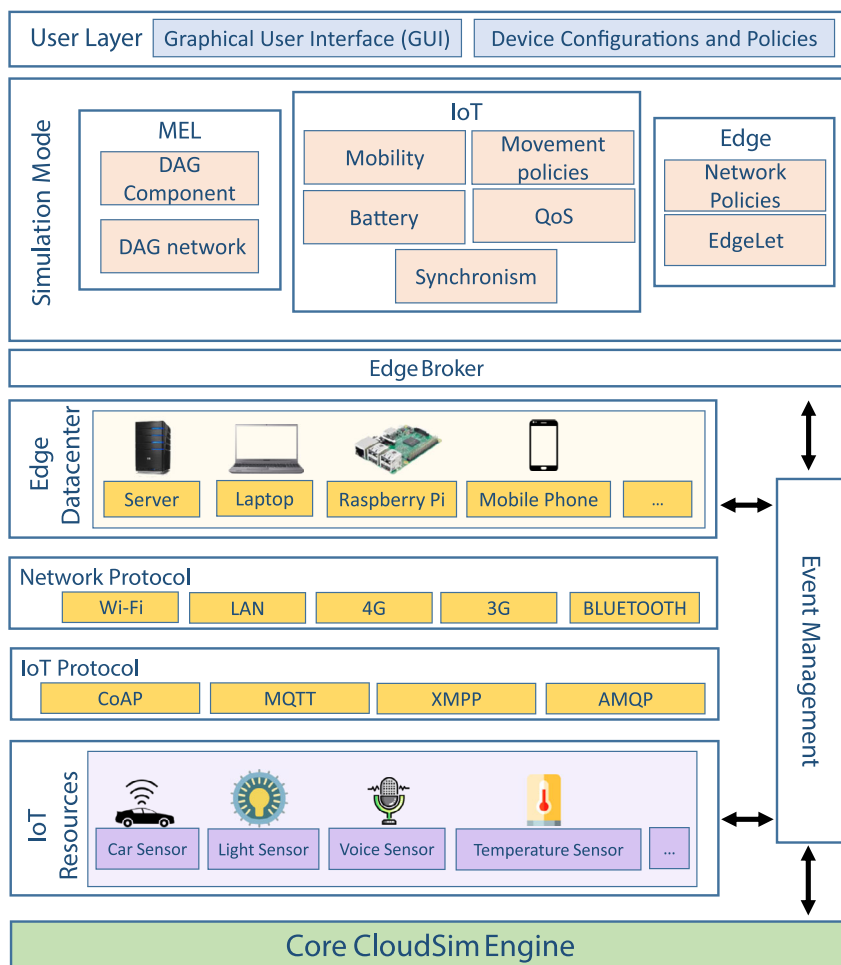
User Layer
Graphical User Interface (GUI)
Device Configurations and Policies

Simulation Mode
MEL
DAG Component
DAG network
IoT
Mobility
Movement policies
Battery
QoS
Synchronism
Edge
Network Policies
EdgeLet

Edge Broker

Edge Datacenter
Server
Laptop
Raspberry Pi
Mobile Phone
...

Network Protocol
Wi-Fi
LAN
4G
3G
BLUETOOTH

IoT Protocol
CoAP
MQTT
XMPP
AMQP

IoT Resources
Car Sensor
Light Sensor
Voice Sensor
Temperature Sensor
...

Event Management

Core CloudSim Engine